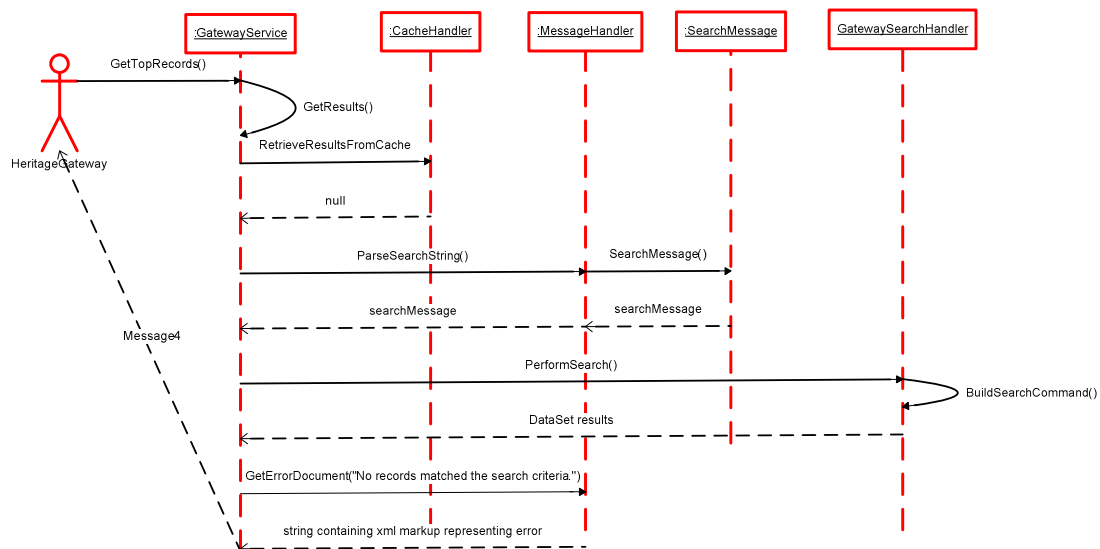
:GatewayService
:CacheHandler
:MessageHandler
:SearchMessage
GatewaySearchHandler
HeritageGateway
GetTopRecords()
GetResults()
RetrieveResultsFromCache
null
ParseSearchString()
SearchMessage()
searchMessage
searchMessage
Message4
PerformSearch()
BuildSearchCommand()
DataSet results
GetErrorDocument("No records matched the search criteria.")
string containing xml markup representing error